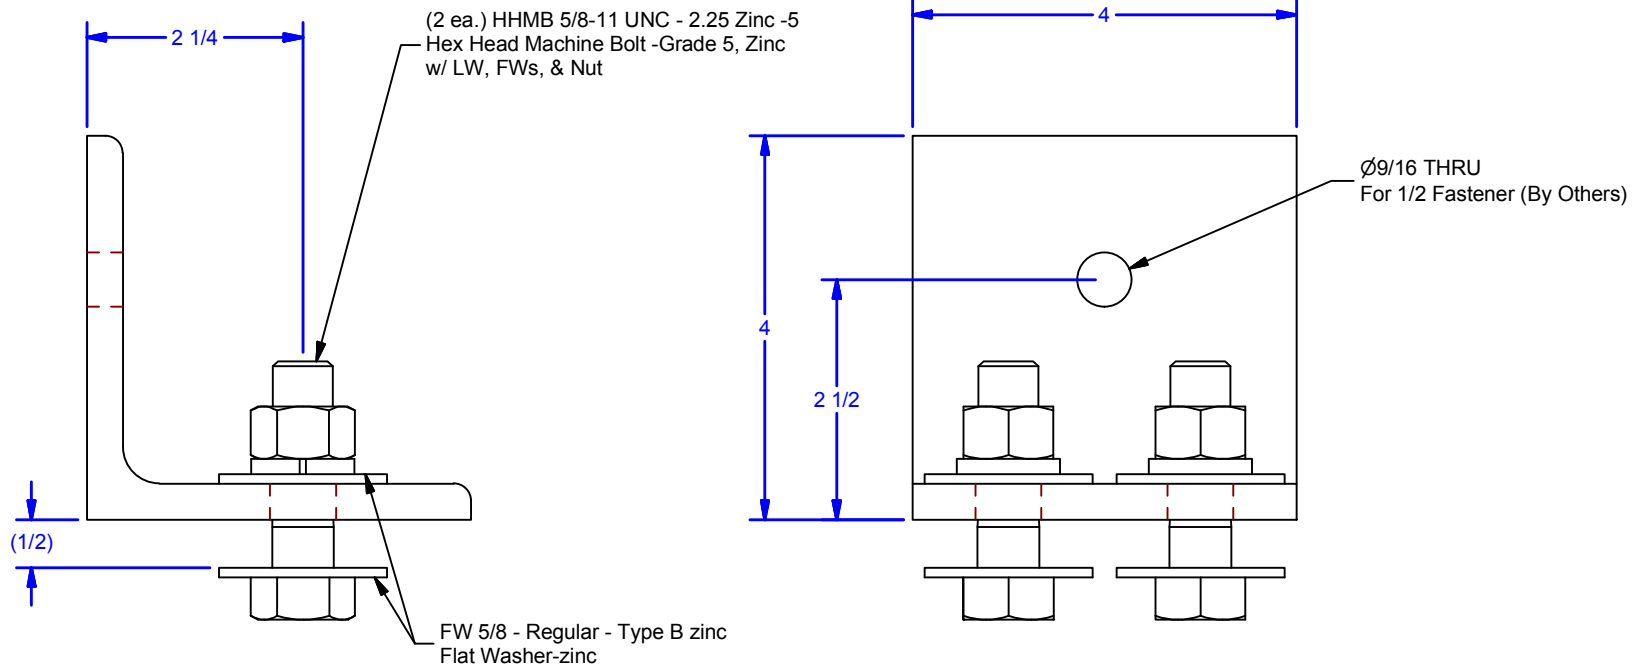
2 1/4

(2 ea.) HHMB 5/8-11 UNC - 2.25 Zinc -5
Hex Head Machine Bolt -Grade 5, Zinc
w/ LW, FWs, & Nut

4

Ø9/16 THRU
For 1/2 Fastener (By Others)

4

2 1/2

(1/2)

FW 5/8 - Regular - Type B zinc
Flat Washer-zinc